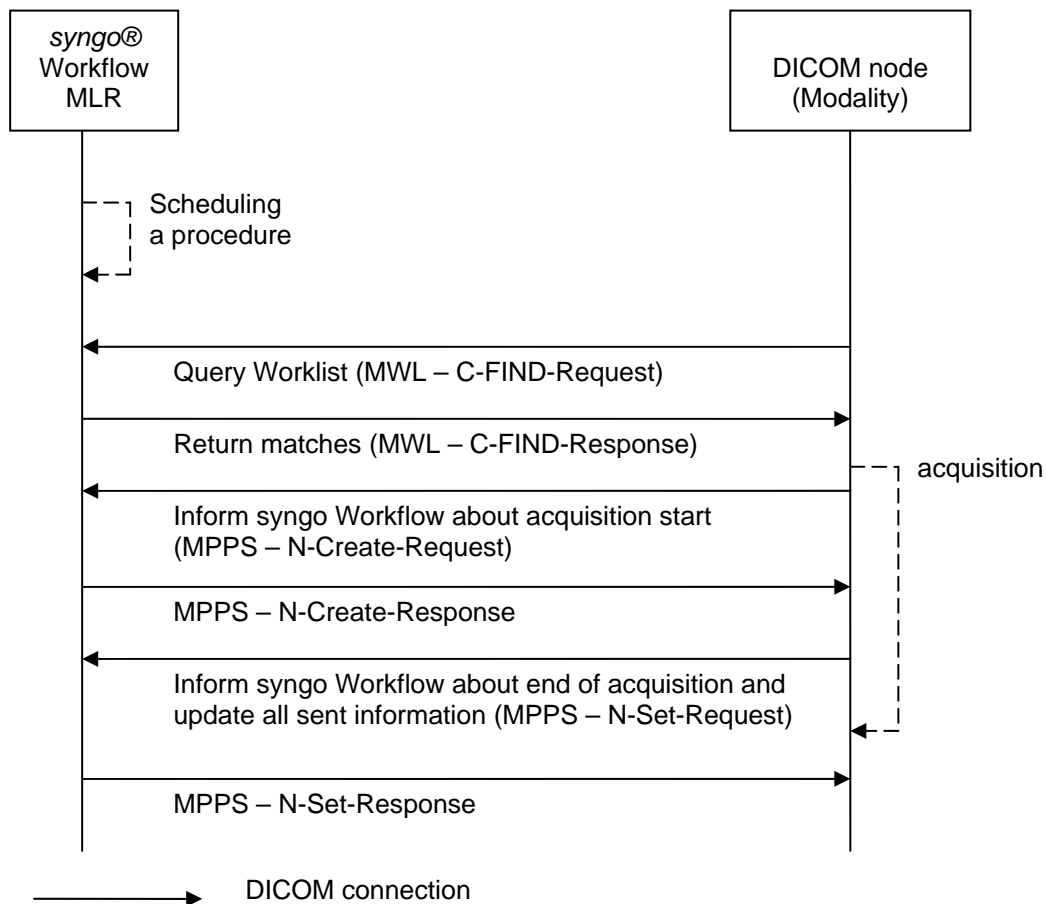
syngo®
Workflow
MLR

DICOM node
(Modality)

Scheduling
a procedure

Query Worklist (MWL – C-FIND-Request)

Return matches (MWL – C-FIND-Response)

acquisition

Inform syngo Workflow about acquisition start (MPPS – N-Create-Request)

MPPS – N-Create-Response

Inform syngo Workflow about end of acquisition and update all sent information (MPPS – N-Set-Request)

MPPS – N-Set-Response

DICOM connection